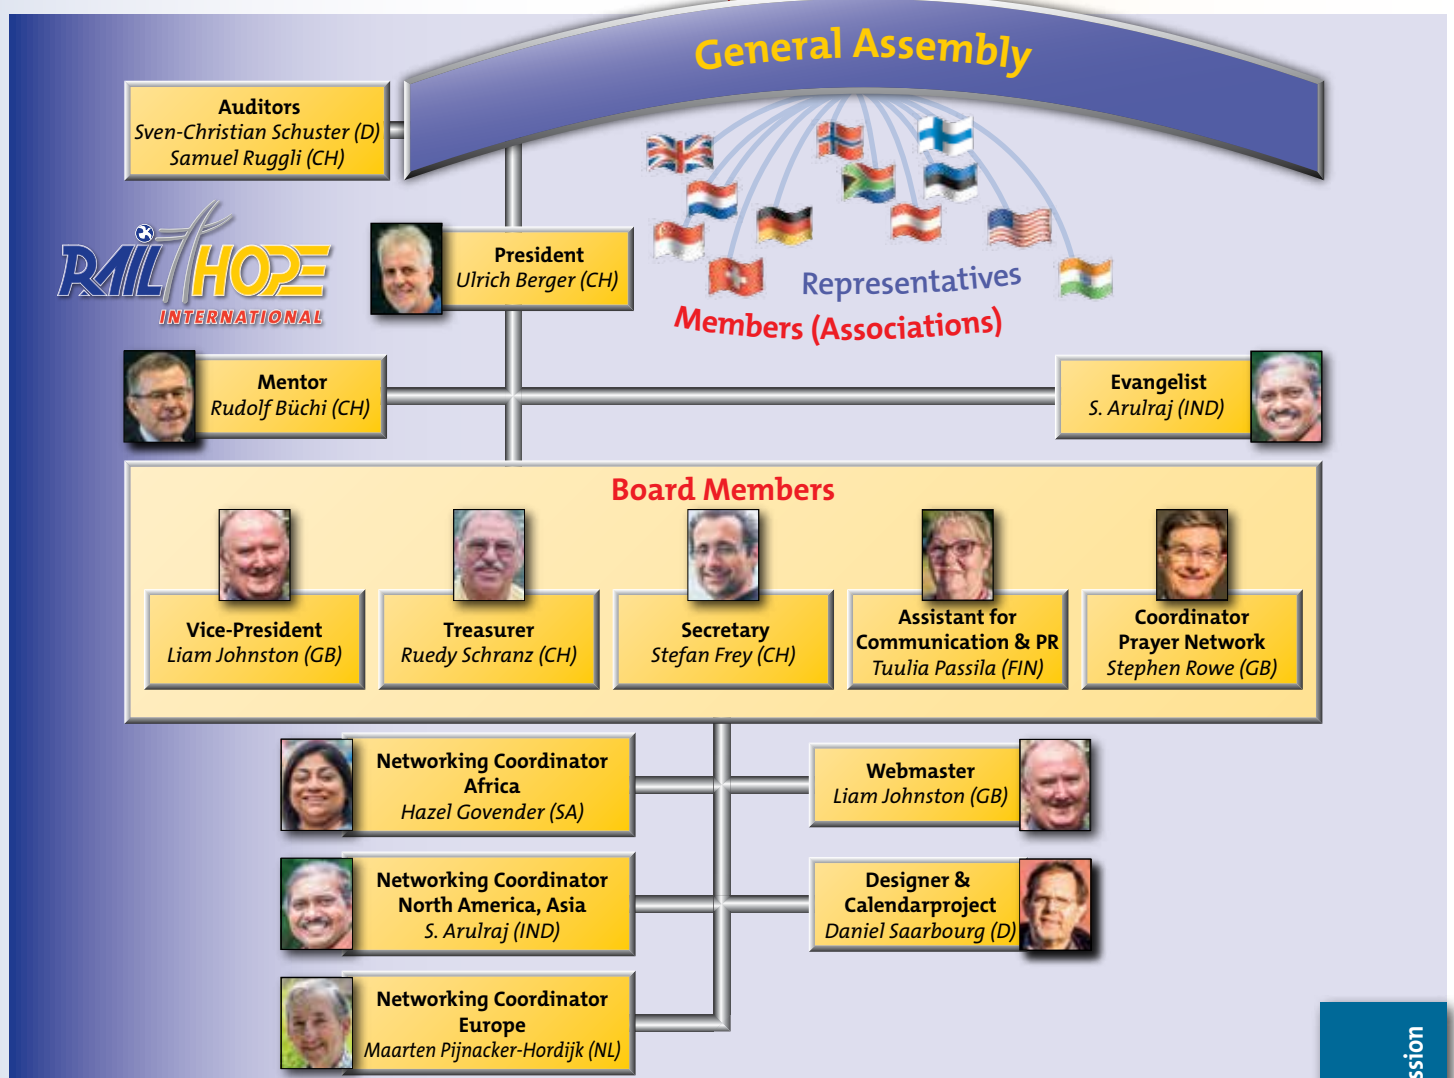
General Assembly

Auditors
Sven-Christian Schuster (D)
Samuel Ruggli (CH)

RAIL HOPE INTERNATIONAL

President
Ulrich Berger (CH)

Representatives
Members (Associations)

Mentor
Rudolf Büchi (CH)

Evangelist
S. Arulraj (IND)

Board Members

Vice-President
Liam Johnston (GB)

Treasurer
Ruedy Schranz (CH)

Secretary
Stefan Frey (CH)

Assistant for
Communication & PR
Tuulia Passila (FIN)

Coordinator
Prayer Network
Stephen Rowe (GB)

Networking Coordinator
Africa
Hazel Govender (SA)

Webmaster
Liam Johnston (GB)

Networking Coordinator
North America, Asia
S. Arulraj (IND)

Designer &
Calendarproject
Daniel Saarbourg (D)

Networking Coordinator
Europe
Maarten Pijnacker-Hordijk (NL)

ssion